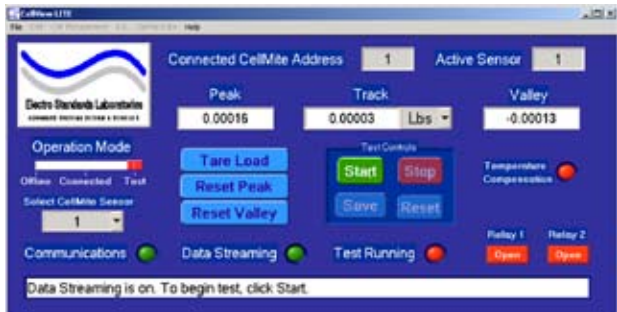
CellView LITE
File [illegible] Help
Electro Standards Laboratories
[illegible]
Connected CellMite Address 1 Active Sensor 1
Peak
0.00016
Track
0.00003 Lbs
Valley
-0.00013
Operation Mode
Offline Connected Test
Select CellMite Sensor
1
Tare Load
Reset Peak
Reset Valley
Test Controls
Start
Stop
Save
Reset
Temperature Compensation
Relay 1
Open
Relay 2
Open
Communications
Data Streaming
Test Running
Data Streaming is on. To begin test, click Start.